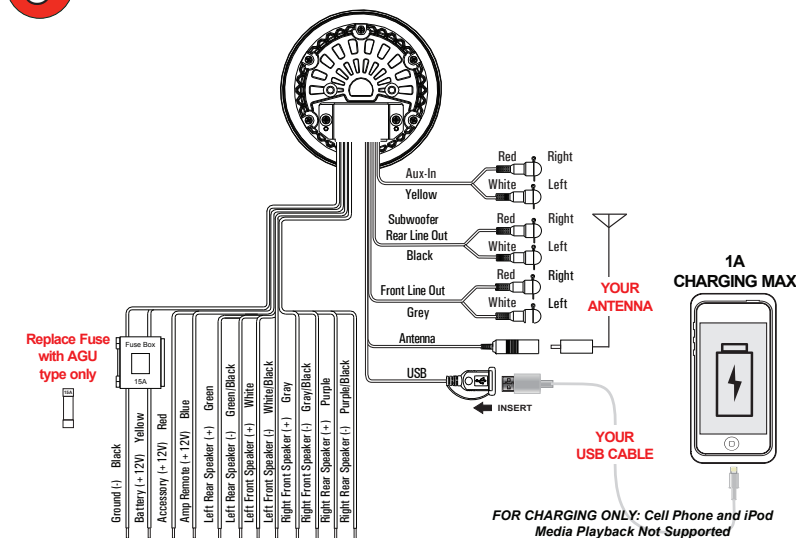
Red Right
Aux-In
White Left
Yellow

Subwoofer Rear Line Out
Red Right
White Left
Black

Front Line Out
Red Right
White Left
Grey

YOUR ANTENNA

Antenna

USB

INSERT

YOUR USB CABLE

1A CHARGING MAX

Replace Fuse with AGU type only

15A

Fuse Box
15A

Ground (-) Black
Battery (+12V) Yellow
Accessory (+12V) Red
Amp Remote (+12V) Blue
Left Rear Speaker (+) Green
Left Rear Speaker (-) Green/Black
Left Front Speaker (+) White
Left Front Speaker (-) White/Black
Right Front Speaker (+) Gray
Right Front Speaker (-) Gray/Black
Right Rear Speaker (+) Purple
Right Rear Speaker (-) Purple/Black

FOR CHARGING ONLY: Cell Phone and iPod Media Playback Not Supported